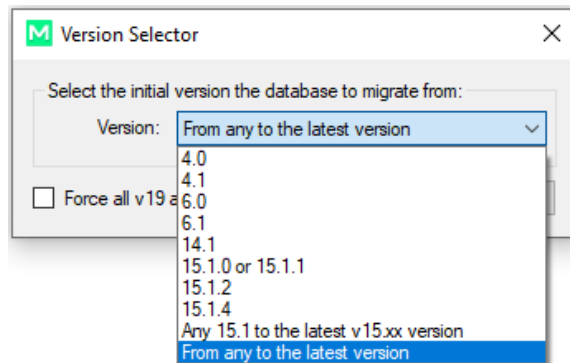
M Version Selector
×
Select the initial version the database to migrate from:
Version: From any to the latest version
4.0
4.1
6.0
6.1
14.1
15.1.0 or 15.1.1
15.1.2
15.1.4
Any 15.1 to the latest v15.xx version
From any to the latest version
Force all v19 a